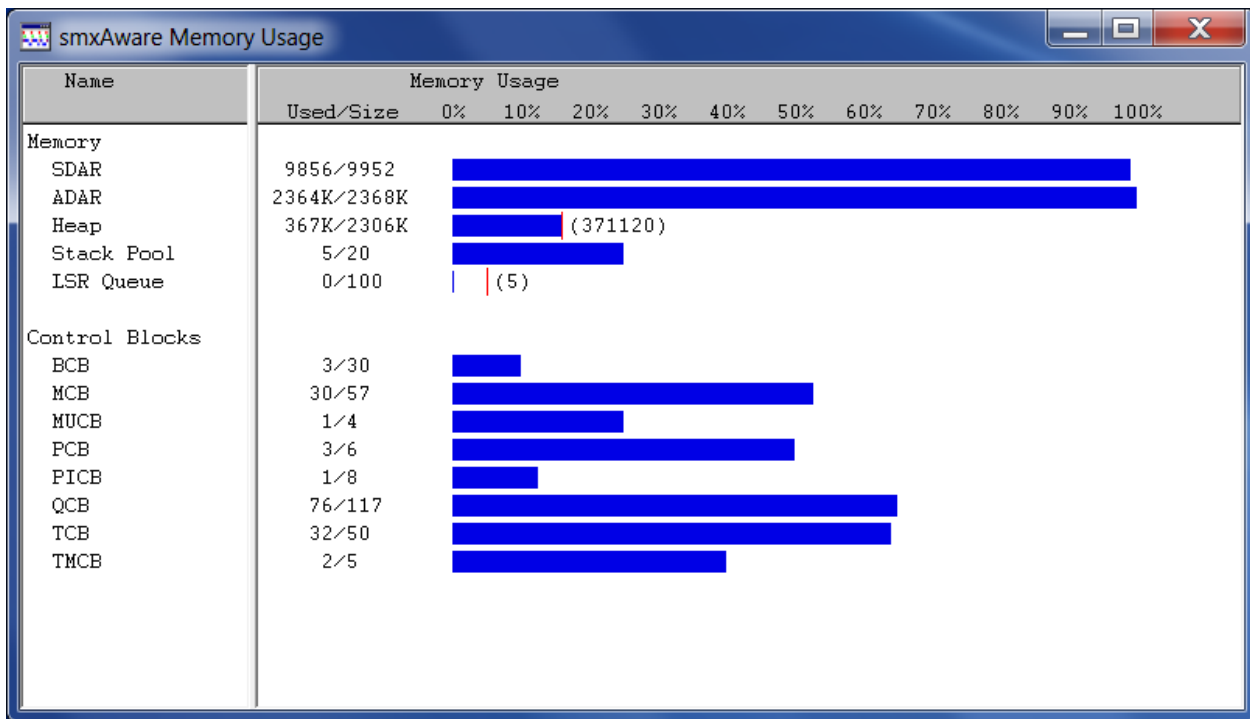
smxAware Memory Usage

| Name | Memory Usage Used/Size | 0% 10% 20% 30% 40% 50% 60% 70% 80% 90% 100% |
|---|---|---|
| Memory | | |
| SDAR | 9856/9952 | |
| ADAR | 2364K/2368K | |
| Heap | 367K/2306K | (371120) |
| Stack Pool | 5/20 | |
| LSR Queue | 0/100 | (5) |
| | | |
| Control Blocks | | |
| BCB | 3/30 | |
| MCB | 30/57 | |
| MUCB | 1/4 | |
| PCB | 3/6 | |
| PICB | 1/8 | |
| QCB | 76/117 | |
| TCB | 32/50 | |
| TMCB | 2/5 | |